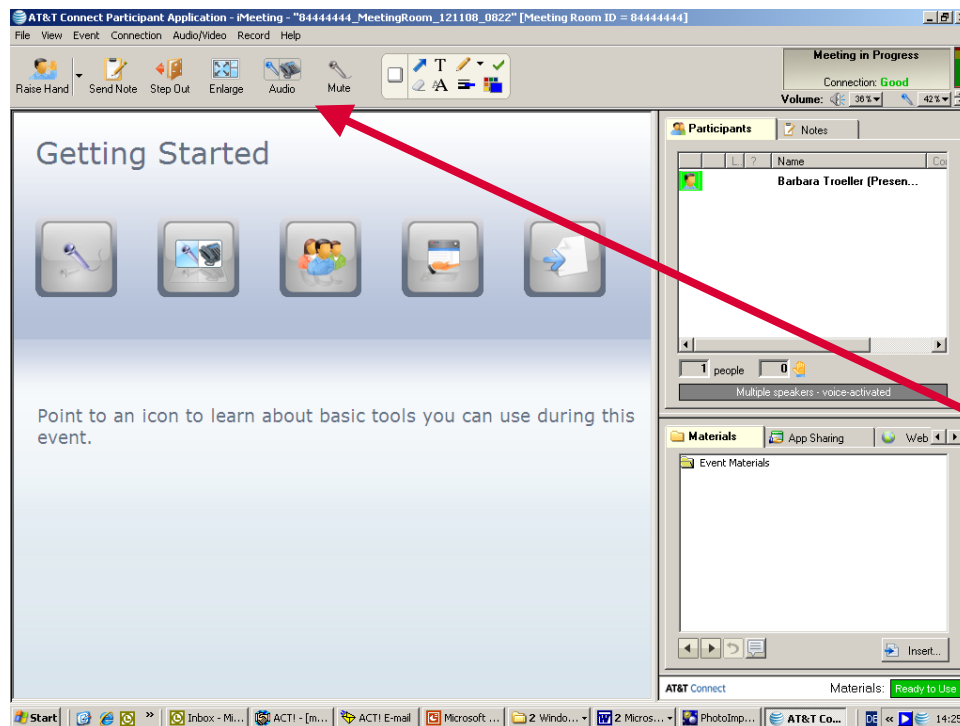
AT&T Connect Participant Application - iMeeting - "84444444_MeetingRoom_121108_0822" [Meeting Room ID = 84444444]

File View Event Connection Audio/Video Record Help

Raise Hand Send Note Step Out Enlarge Audio Mute

T A

Meeting in Progress
Connection: Good
Volume: 36% 42%

Getting Started

Point to an icon to learn about basic tools you can use during this event.

Participants Notes

| | | L. | ? | Name | Co |
|---|---|---|---|---|---|
| | | | | Barbara Troeller (Presen... | |

1 people 0

Multiple speakers - voice-activated

Materials App Sharing Web

Event Materials

Insert...

AT&T Connect Materials: Ready to Use

Start Inbox - Mi... ACT! - [m... ACT! E-mail Microsoft ... 2 Windo... 2 Micros... PhotoImp... AT&T Co... 14:25